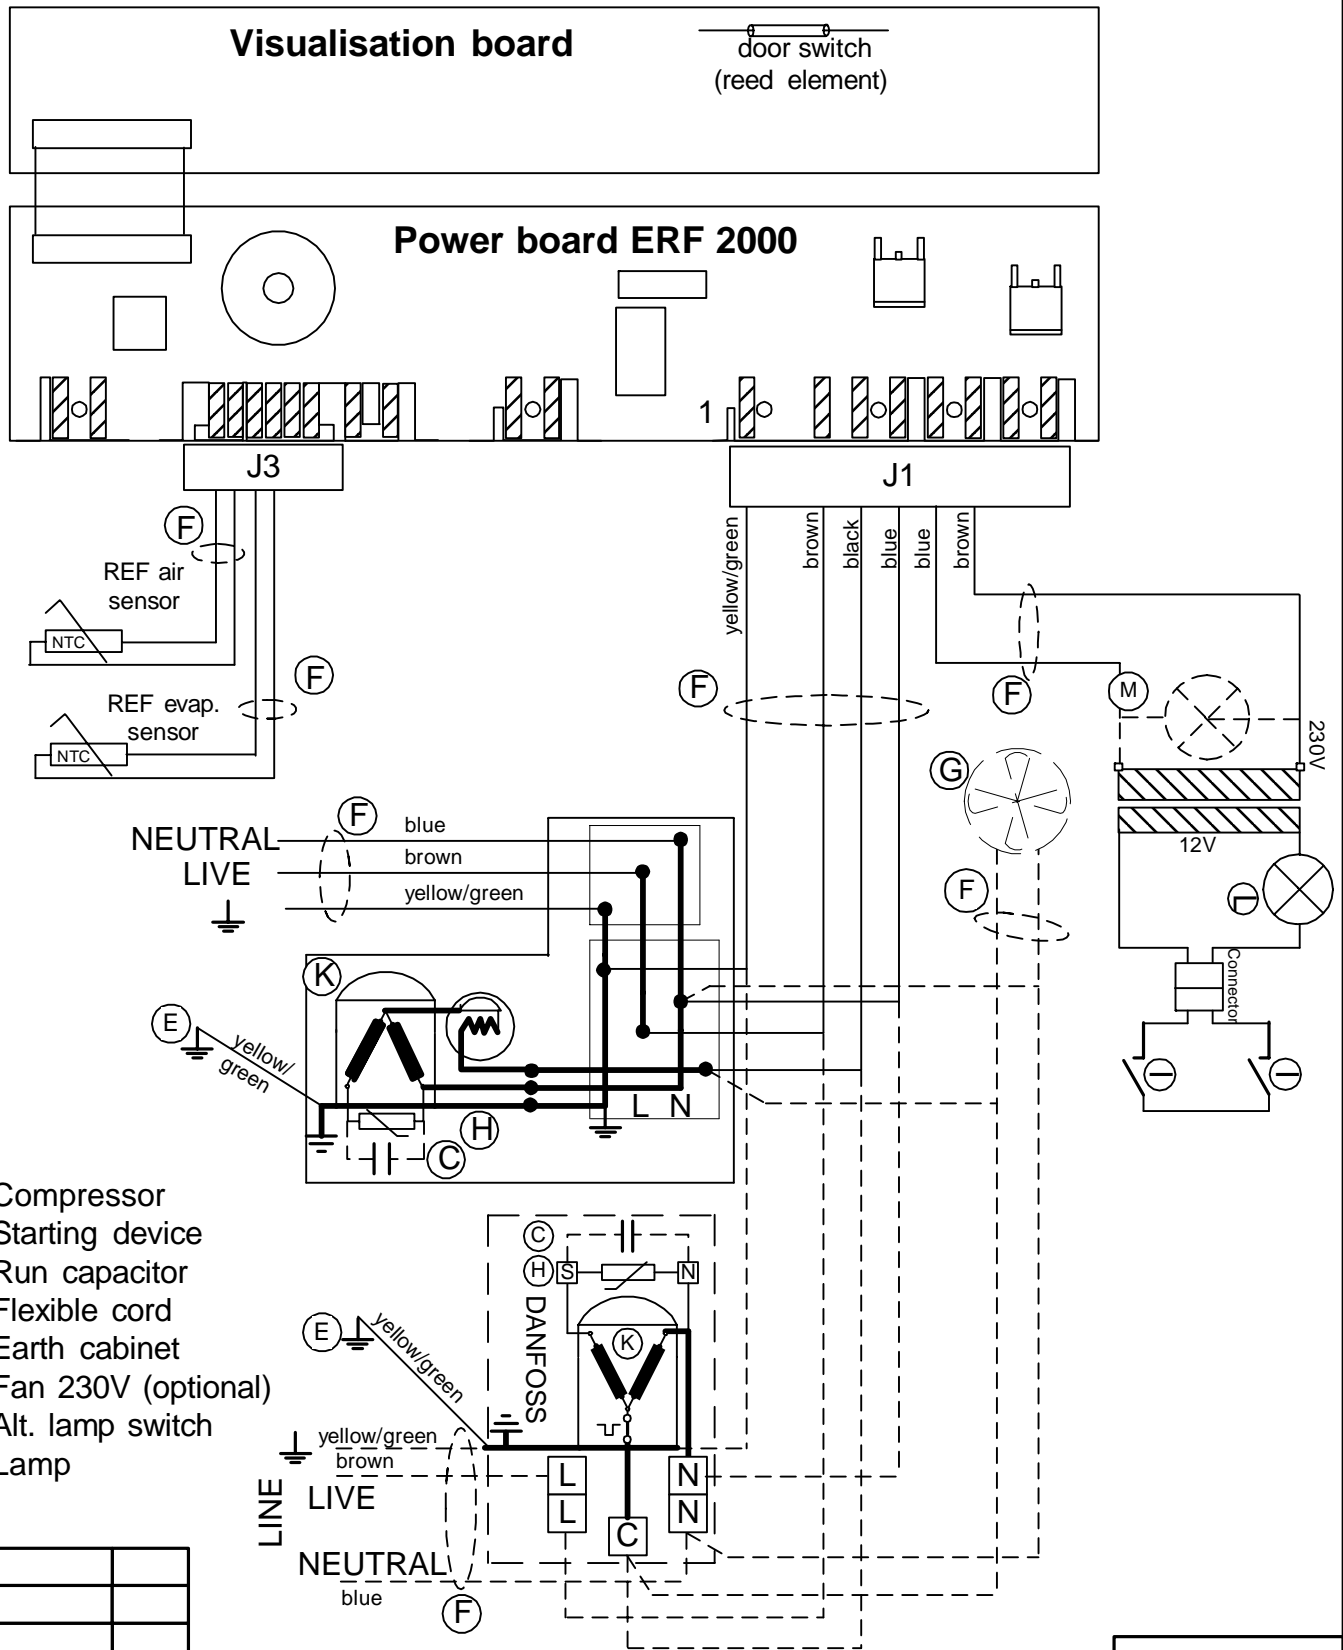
Visualisation board
door switch (reed element)

Power board ERF 2000

1

J3

J1

F
REF air sensor
NTC

F
REF evap. sensor
NTC

yellow/green
brown
black
blue
blue
brown

F

F

M

230V

G

12V

F

Connector

NEUTRAL
LIVE
F
blue
brown
yellow/green

K

E
yellow/ green

L N

H
C

Compressor
Starting device
Run capacitor
Flexible cord
Earth cabinet
Fan 230V (optional)
Alt. lamp switch
Lamp

C
H
S
N
DANFOSS
K

E
yellow/green

yellow/green
brown
LINE
LIVE
L
L
N
N
C
NEUTRAL
blue
F